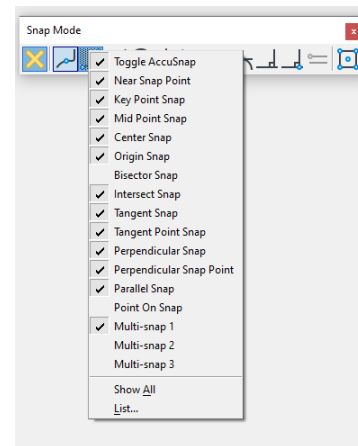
Snap Mode
x
Toggle AccuSnap
Near Snap Point
Key Point Snap
Mid Point Snap
Center Snap
Origin Snap
Bisector Snap
Intersect Snap
Tangent Snap
Tangent Point Snap
Perpendicular Snap
Perpendicular Snap Point
Parallel Snap
Point On Snap
Multi-snap 1
Multi-snap 2
Multi-snap 3
Show All
List...